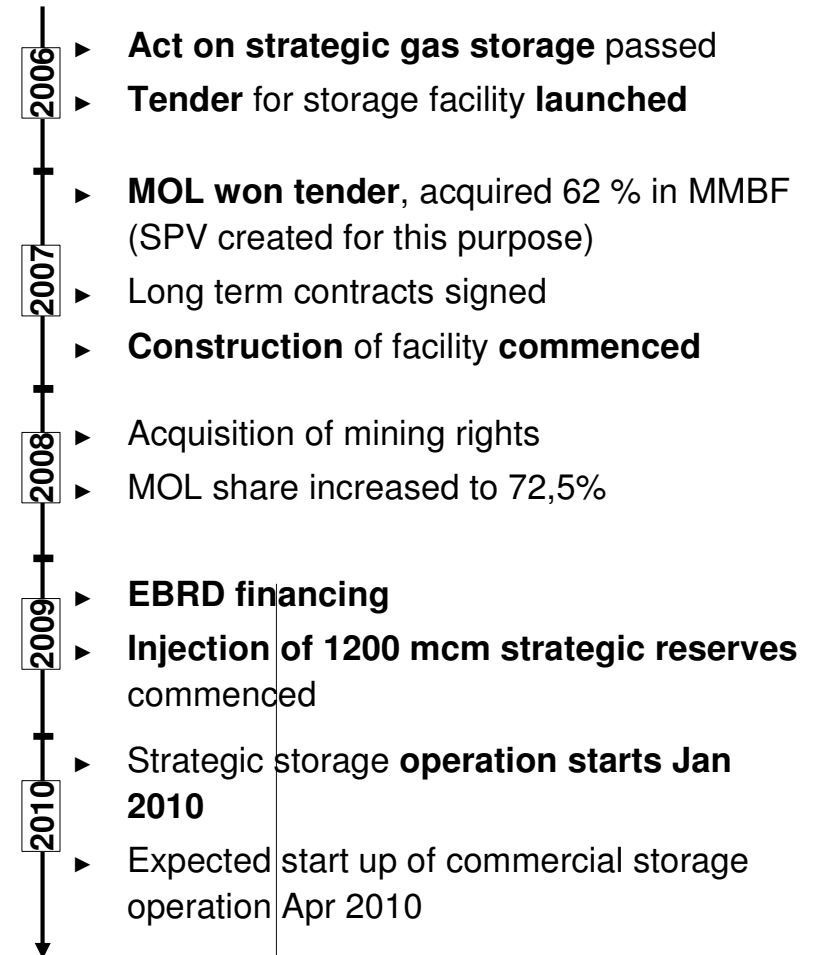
2006

► Act on strategic gas storage passed

► Tender for storage facility launched

2007

► MOL won tender, acquired 62 % in MMBF (SPV created for this purpose)

► Long term contracts signed

► Construction of facility commenced

2008

► Acquisition of mining rights

► MOL share increased to 72,5%

2009

► EBRD financing

► Injection of 1200 mcm strategic reserves commenced

2010

► Strategic storage operation starts Jan 2010

► Expected start up of commercial storage operation Apr 2010